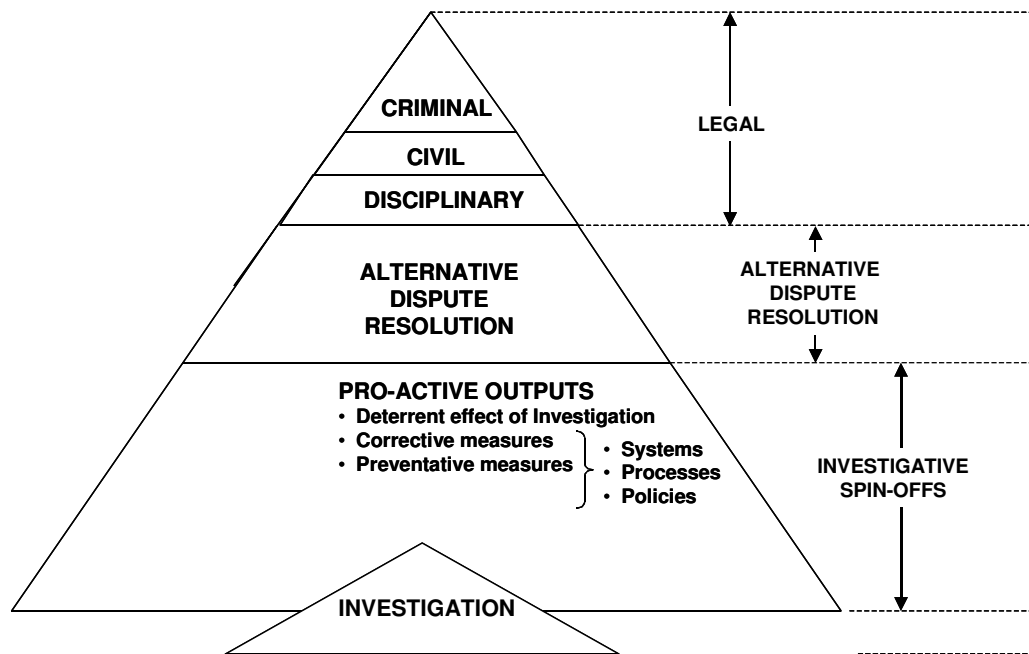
CRIMINAL

CIVIL

DISCIPLINARY

LEGAL

ALTERNATIVE DISPUTE RESOLUTION

ALTERNATIVE DISPUTE RESOLUTION

PRO-ACTIVE OUTPUTS
• Deterrent effect of Investigation
• Corrective measures
• Preventative measures

• Systems
• Processes
• Policies

INVESTIGATIVE SPIN-OFFS

INVESTIGATION